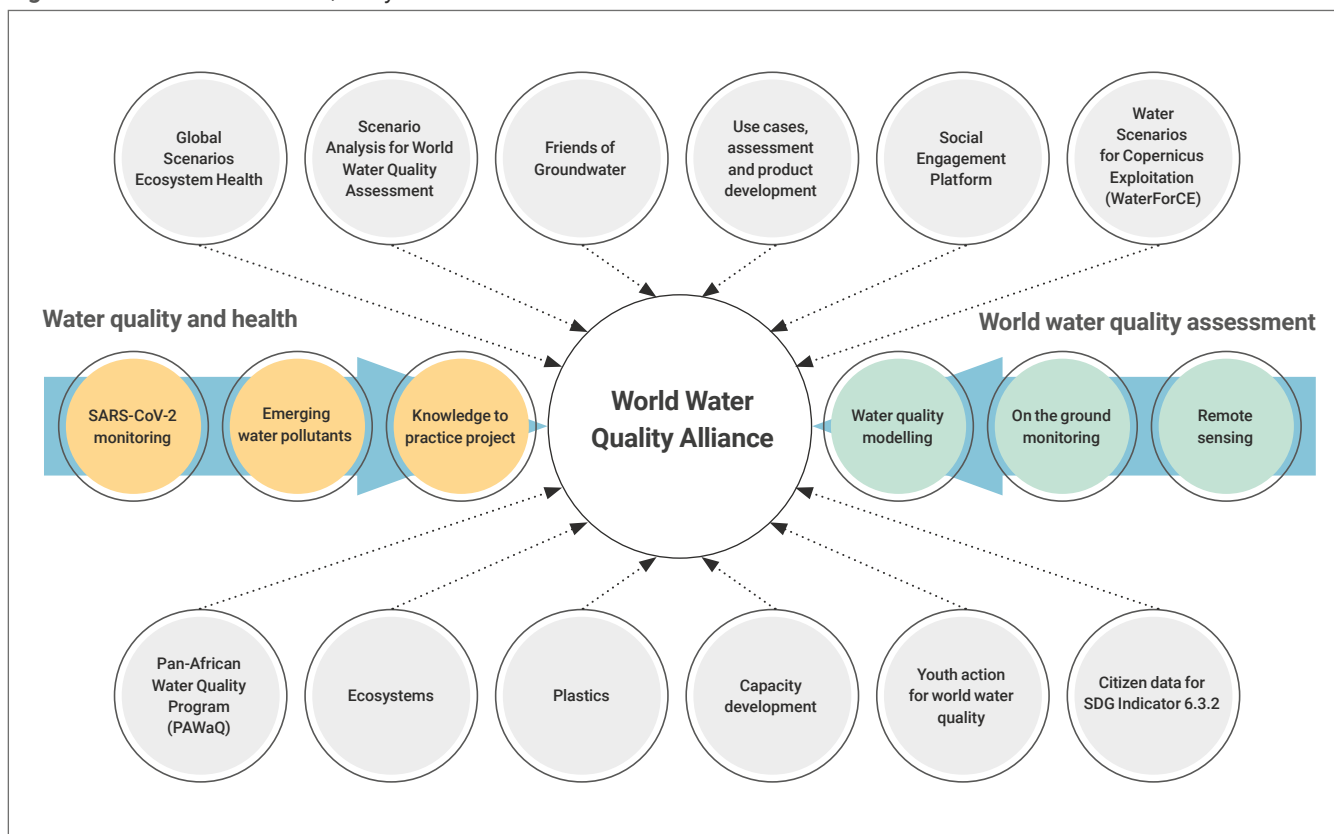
Global Scenarios Ecosystem Health

Scenario Analysis for World Water Quality Assessment

Friends of Groundwater

Use cases, assessment and product development

Social Engagement Platform

Water Scenarios for Copernicus Exploitation (WaterForCE)

Water quality and health

World water quality assessment

SARS-CoV-2 monitoring

Emerging water pollutants

Knowledge to practice project

World Water Quality Alliance

Water quality modelling

On the ground monitoring

Remote sensing

Pan-African Water Quality Program (PAWaQ)

Ecosystems

Plastics

Capacity development

Youth action for world water quality

Citizen data for SDG Indicator 6.3.2